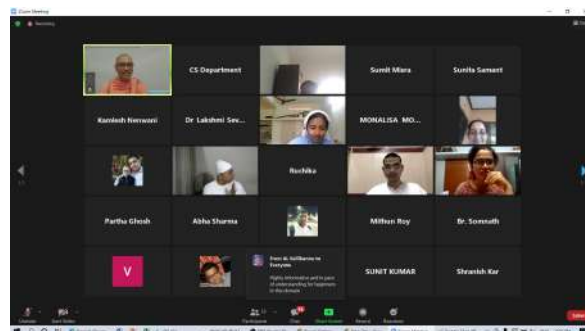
Zoom Meeting

Recording

CS Department

Sumit Misra

Sunita Samant

Kamlesh Nenwani

Dr Lakshmi Sev...

MONALISA MO...

Ruchika

Partha Ghosh

Abha Sharma

Mithun Roy

Br. Somnath

V

From Dr. Sal Sharma to Everyone:
Highly informative and in pace of understanding for happiness in the domain

SUNIT KUMAR

Shranish Kar

Unmute

Start Video

Participants

Chat

Share Screen

Record

Reactions

End